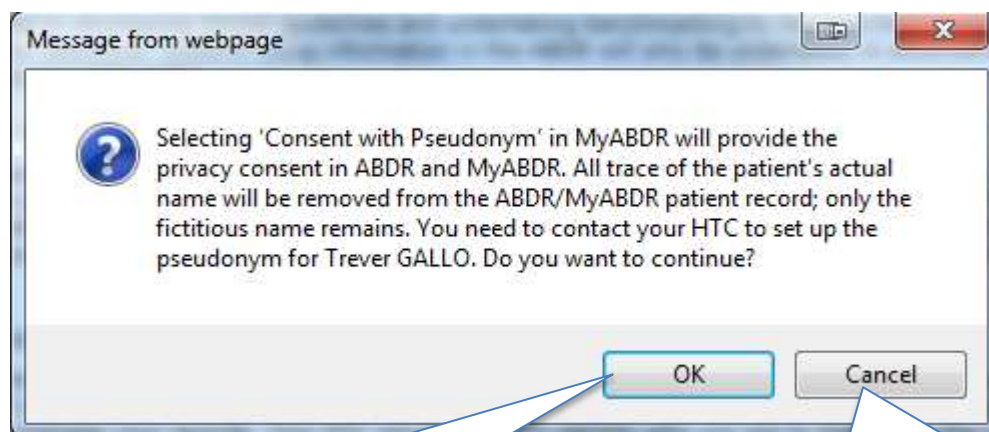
Message from webpage

Selecting 'Consent with Pseudonym' in MyABDR will provide the privacy consent in ABDR and MyABDR. All trace of the patient's actual name will be removed from the ABDR/MyABDR patient record; only the fictitious name remains. You need to contact your HTC to set up the pseudonym for Trever GALLO. Do you want to continue?

OK

Cancel